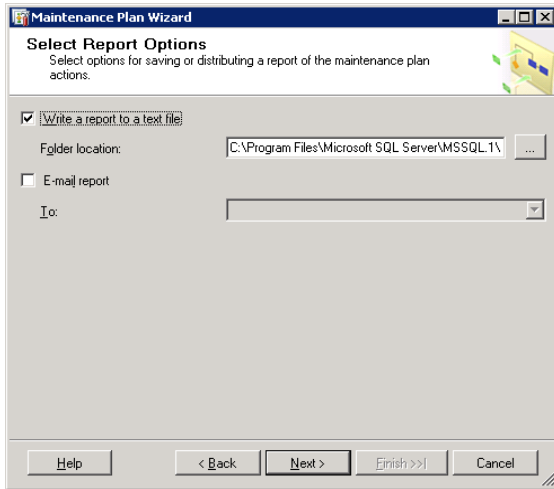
Maintenance Plan Wizard

Select Report Options
Select options for saving or distributing a report of the maintenance plan actions.

Write a report to a text file

Folder location: C:\Program Files\Microsoft SQL Server\MSSQL.1\ ...

E-mail report

To:

Help < Back Next > Finish >>| Cancel